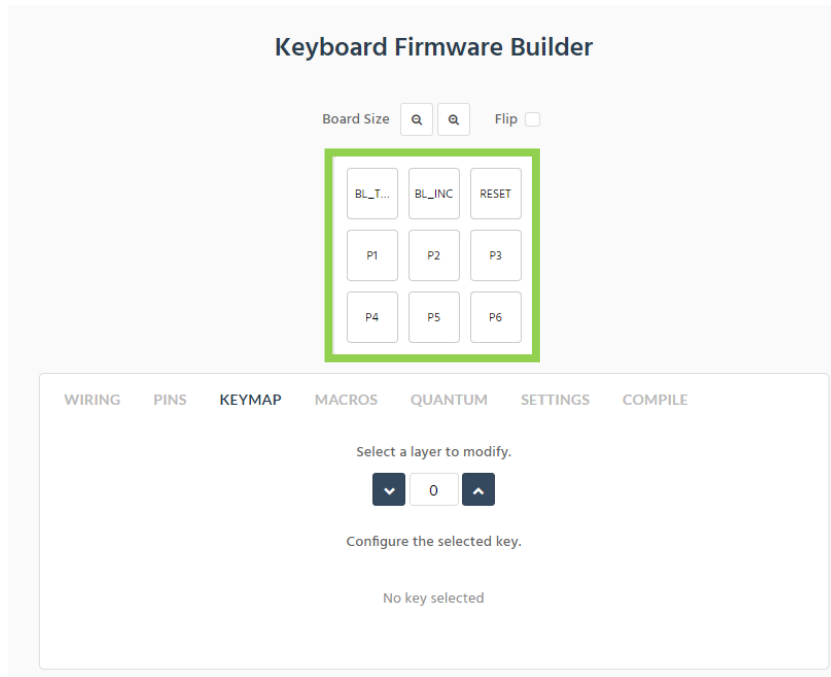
Keyboard Firmware Builder

Board Size Flip

BL_T... BL_INC RESET
P1 P2 P3
P4 P5 P6

WIRING PINS KEYMAP MACROS QUANTUM SETTINGS COMPILE

Select a layer to modify.

0

Configure the selected key.

No key selected